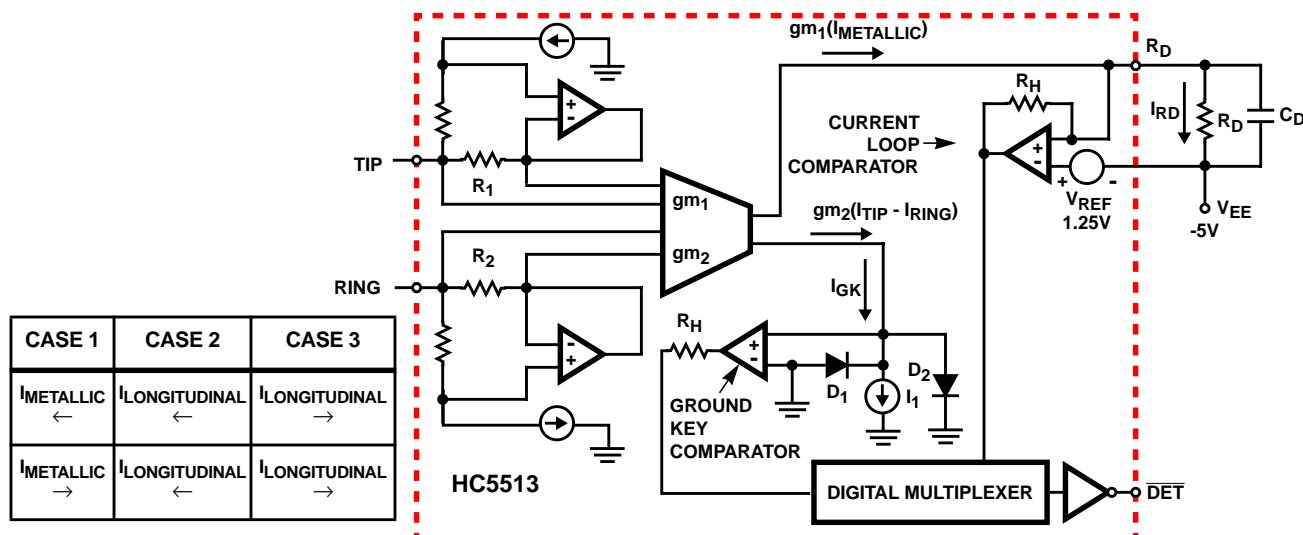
$gm_1(I_{METALLIC})$

$R_D$

$R_H$

CURRENT LOOP COMPARATOR

$I_{RD}$

$R_D$

$C_D$

TIP

$R_1$

$gm_1$

$gm_2$

$V_{REF}$ 1.25V

$V_{EE}$ -5V

$gm_2(I_{TIP} - I_{RING})$

RING

$R_2$

$I_{GK}$

$R_H$

$D_1$

$D_2$

$I_1$

GROUND KEY COMPARATOR

HC5513

DIGITAL MULTIPLEXER

$\overline{DET}$

| CASE 1 | CASE 2 | CASE 3 |
|---|---|---|
| $I_{METALLIC}$ $\leftarrow$ | $I_{LONGITUDINAL}$ $\leftarrow$ | $I_{LONGITUDINAL}$ $\rightarrow$ |
| $I_{METALLIC}$ $\rightarrow$ | $I_{LONGITUDINAL}$ $\leftarrow$ | $I_{LONGITUDINAL}$ $\rightarrow$ |